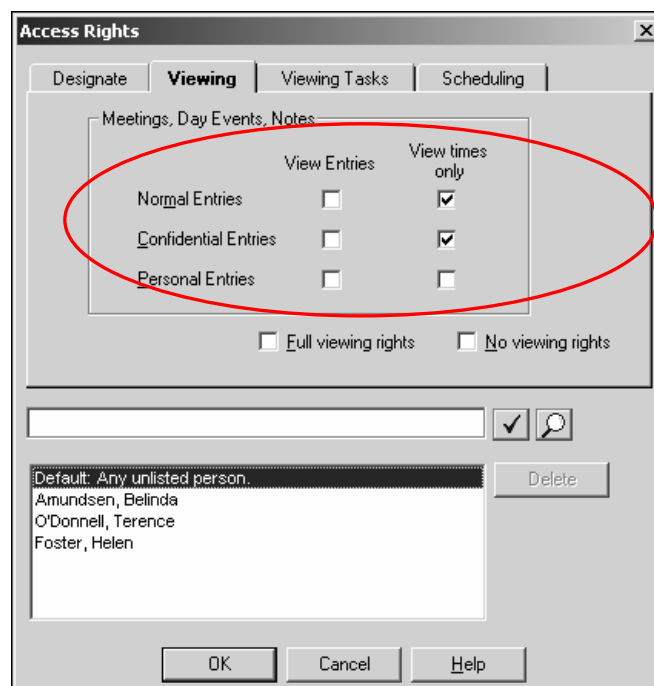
Access Rights

Designate
Viewing
Viewing Tasks
Scheduling

Meetings, Day Events, Notes

| | View Entries | View times only |
|---|---|---|
| Normal Entries | ☐ | ☑ |
| Confidential Entries | ☐ | ☑ |
| Personal Entries | ☐ | ☐ |

☐ Full viewing rights
☐ No viewing rights

Default: Any unlisted person.
Amundsen, Belinda
O'Donnell, Terence
Foster, Helen

Delete

OK
Cancel
Help